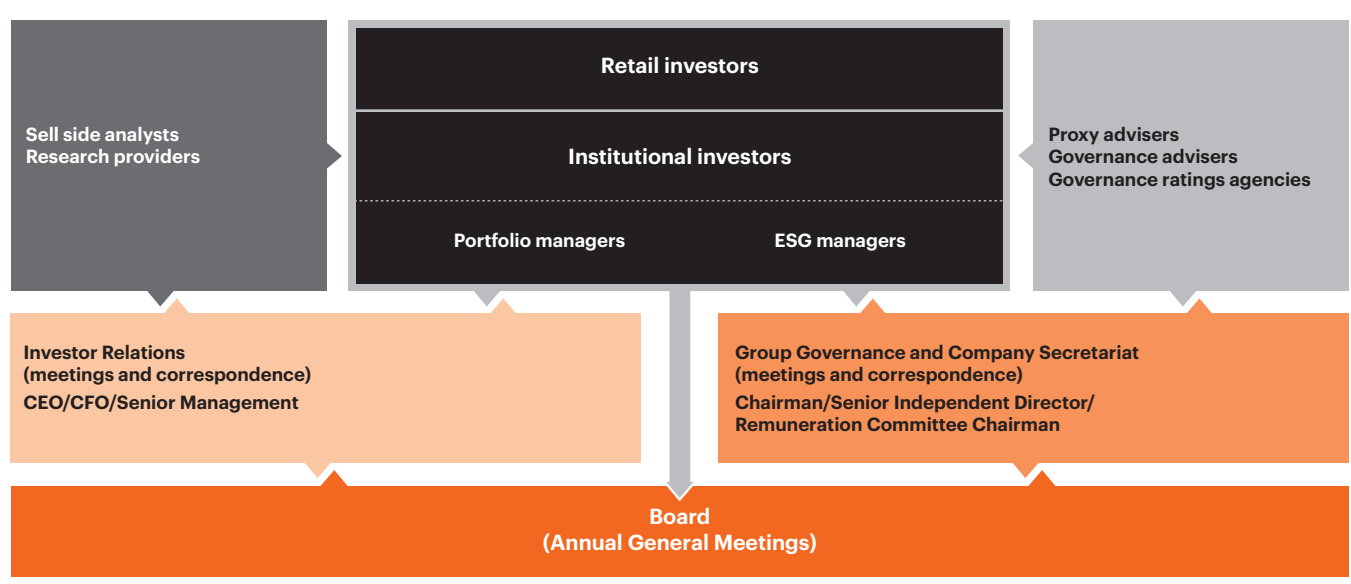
Sell side analysts
Research providers

Retail investors

Institutional investors

Portfolio managers

ESG managers

Proxy advisers
Governance advisers
Governance ratings agencies

Investor Relations
(meetings and correspondence)
CEO/CFO/Senior Management

Group Governance and Company Secretariat
(meetings and correspondence)
Chairman/Senior Independent Director/
Remuneration Committee Chairman

Board
(Annual General Meetings)